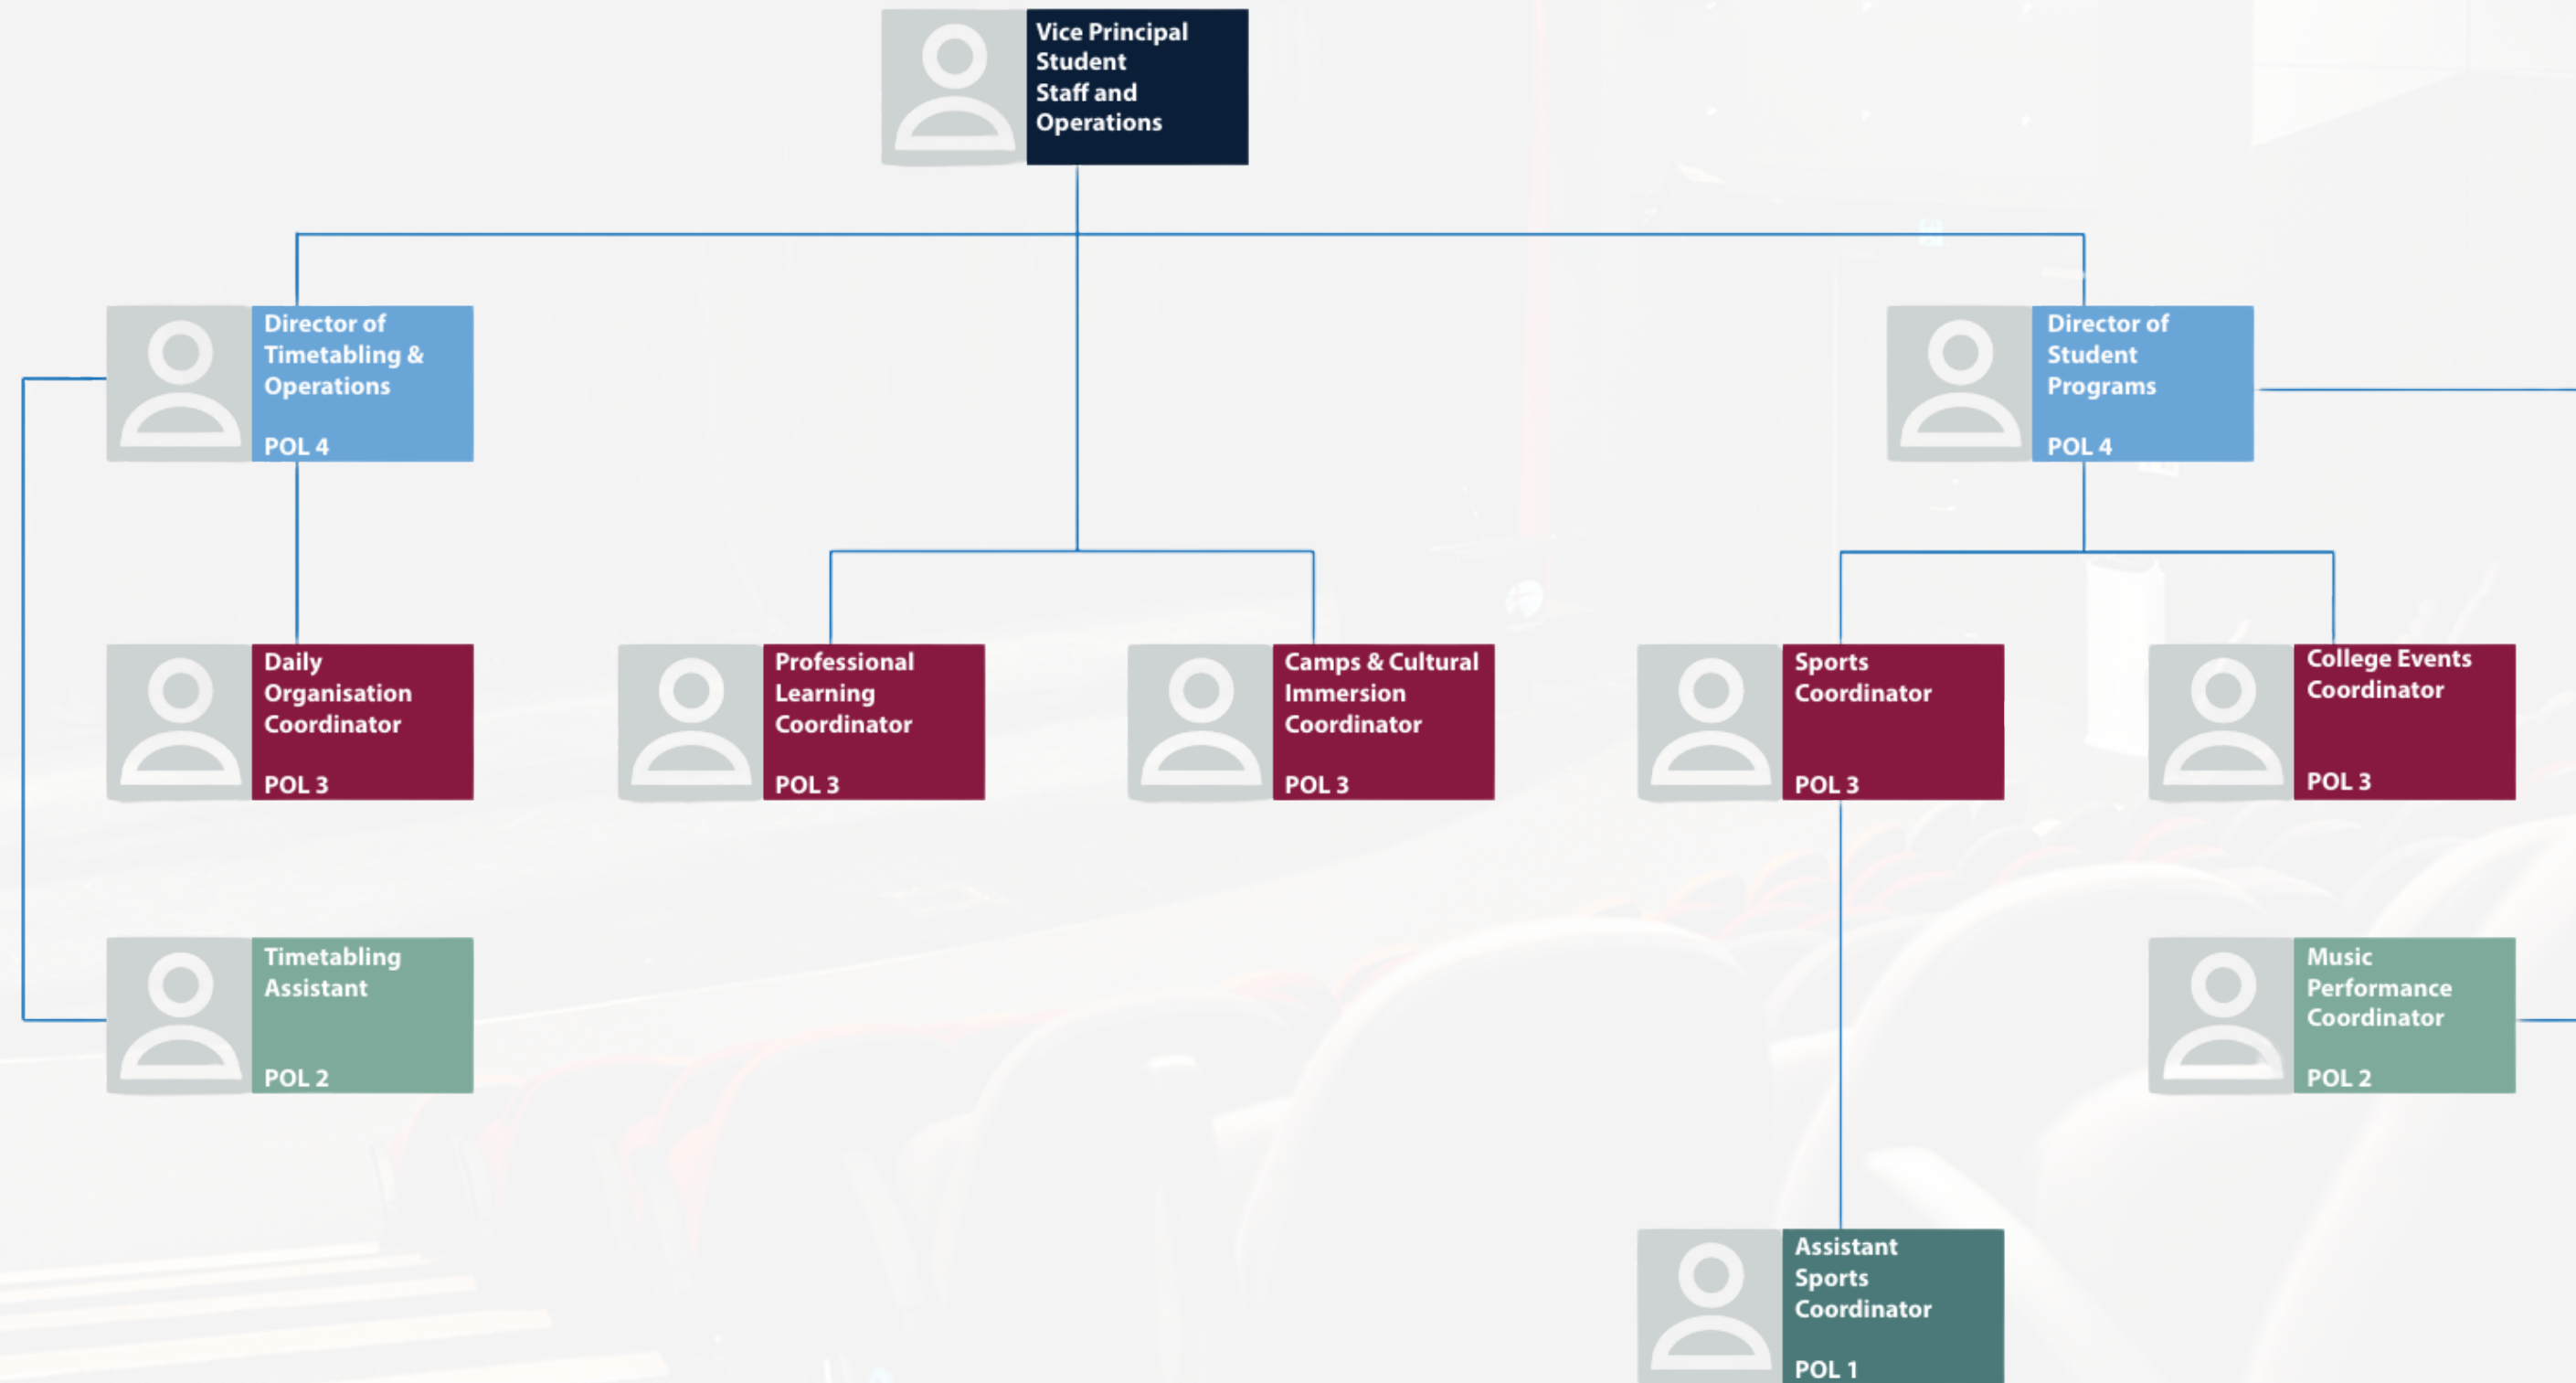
Vice Principal Student Staff and Operations

Director of Timetabling & Operations

POL 4

Director of Student Programs

POL 4

Daily Organisation Coordinator

POL 3

Professional Learning Coordinator

POL 3

Camps & Cultural Immersion Coordinator

POL 3

Sports Coordinator

POL 3

College Events Coordinator

POL 3

Timetabling Assistant

POL 2

Music Performance Coordinator

POL 2

Assistant Sports Coordinator

POL 1